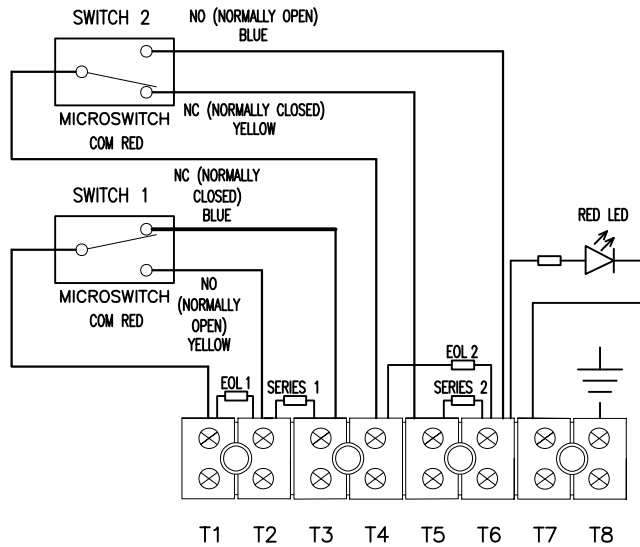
SWITCH 2
NO (NORMALLY OPEN)
BLUE
NC (NORMALLY CLOSED)
YELLOW
MICROSWITCH
COM RED

SWITCH 1
NC (NORMALLY CLOSED)
BLUE
NO (NORMALLY OPEN)
YELLOW
MICROSWITCH
COM RED

RED LED

EOL 1
SERIES 1
EOL 2
SERIES 2

T1 T2 T3 T4 T5 T6 T7 T8